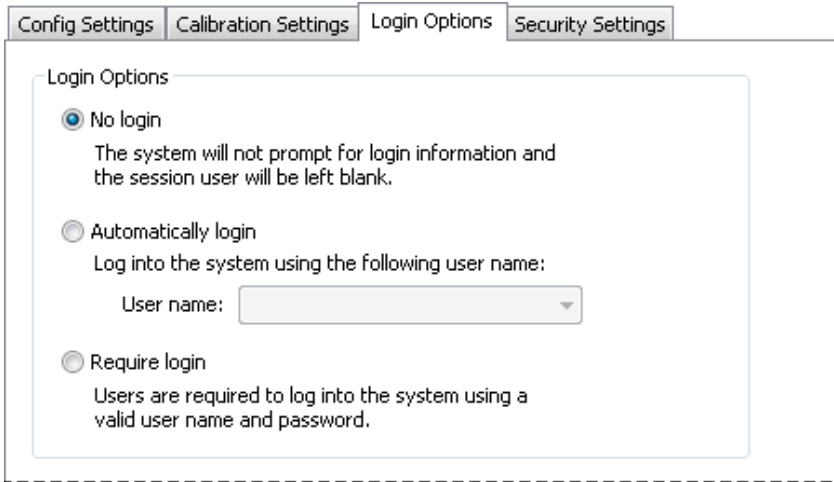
Config Settings | Calibration Settings | Login Options | Security Settings

Login Options

No login

The system will not prompt for login information and the session user will be left blank.

Automatically login

Log into the system using the following user name:

User name:

Require login

Users are required to log into the system using a valid user name and password.